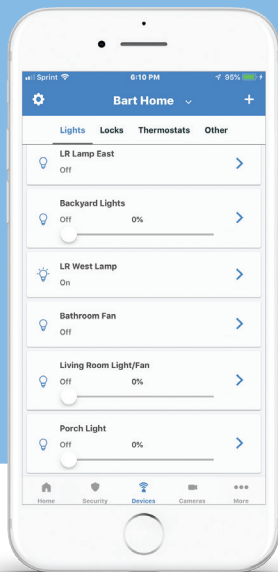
Sprint 6:10 PM 95%

Bart Home

Lights Locks Thermostats Other

LR Lamp East
Off

Backyard Lights
Off 0%

LR West Lamp
On

Bathroom Fan
Off

Living Room Light/Fan
Off 0%

Porch Light
Off 0%

Home Security Devices Cameras More